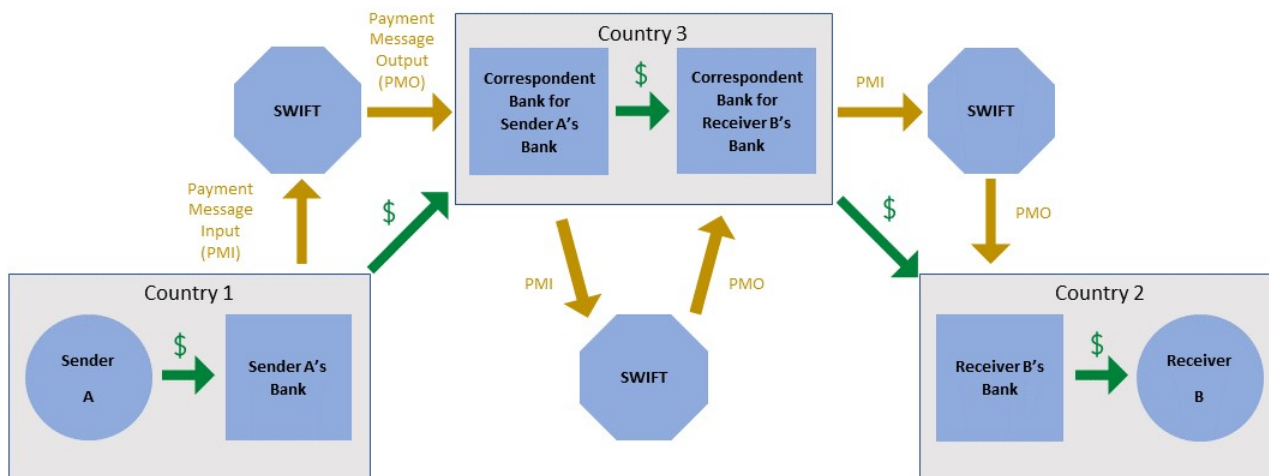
Payment Message Output (PMO)

Country 3

Correspondent Bank for Sender A's Bank

$

Correspondent Bank for Receiver B's Bank

PMI

SWIFT

SWIFT

Payment Message Input (PMI)

$

$

PMO

PMI

PMO

Country 1

Sender A

$

Sender A's Bank

SWIFT

Country 2

Receiver B's Bank

$

Receiver B